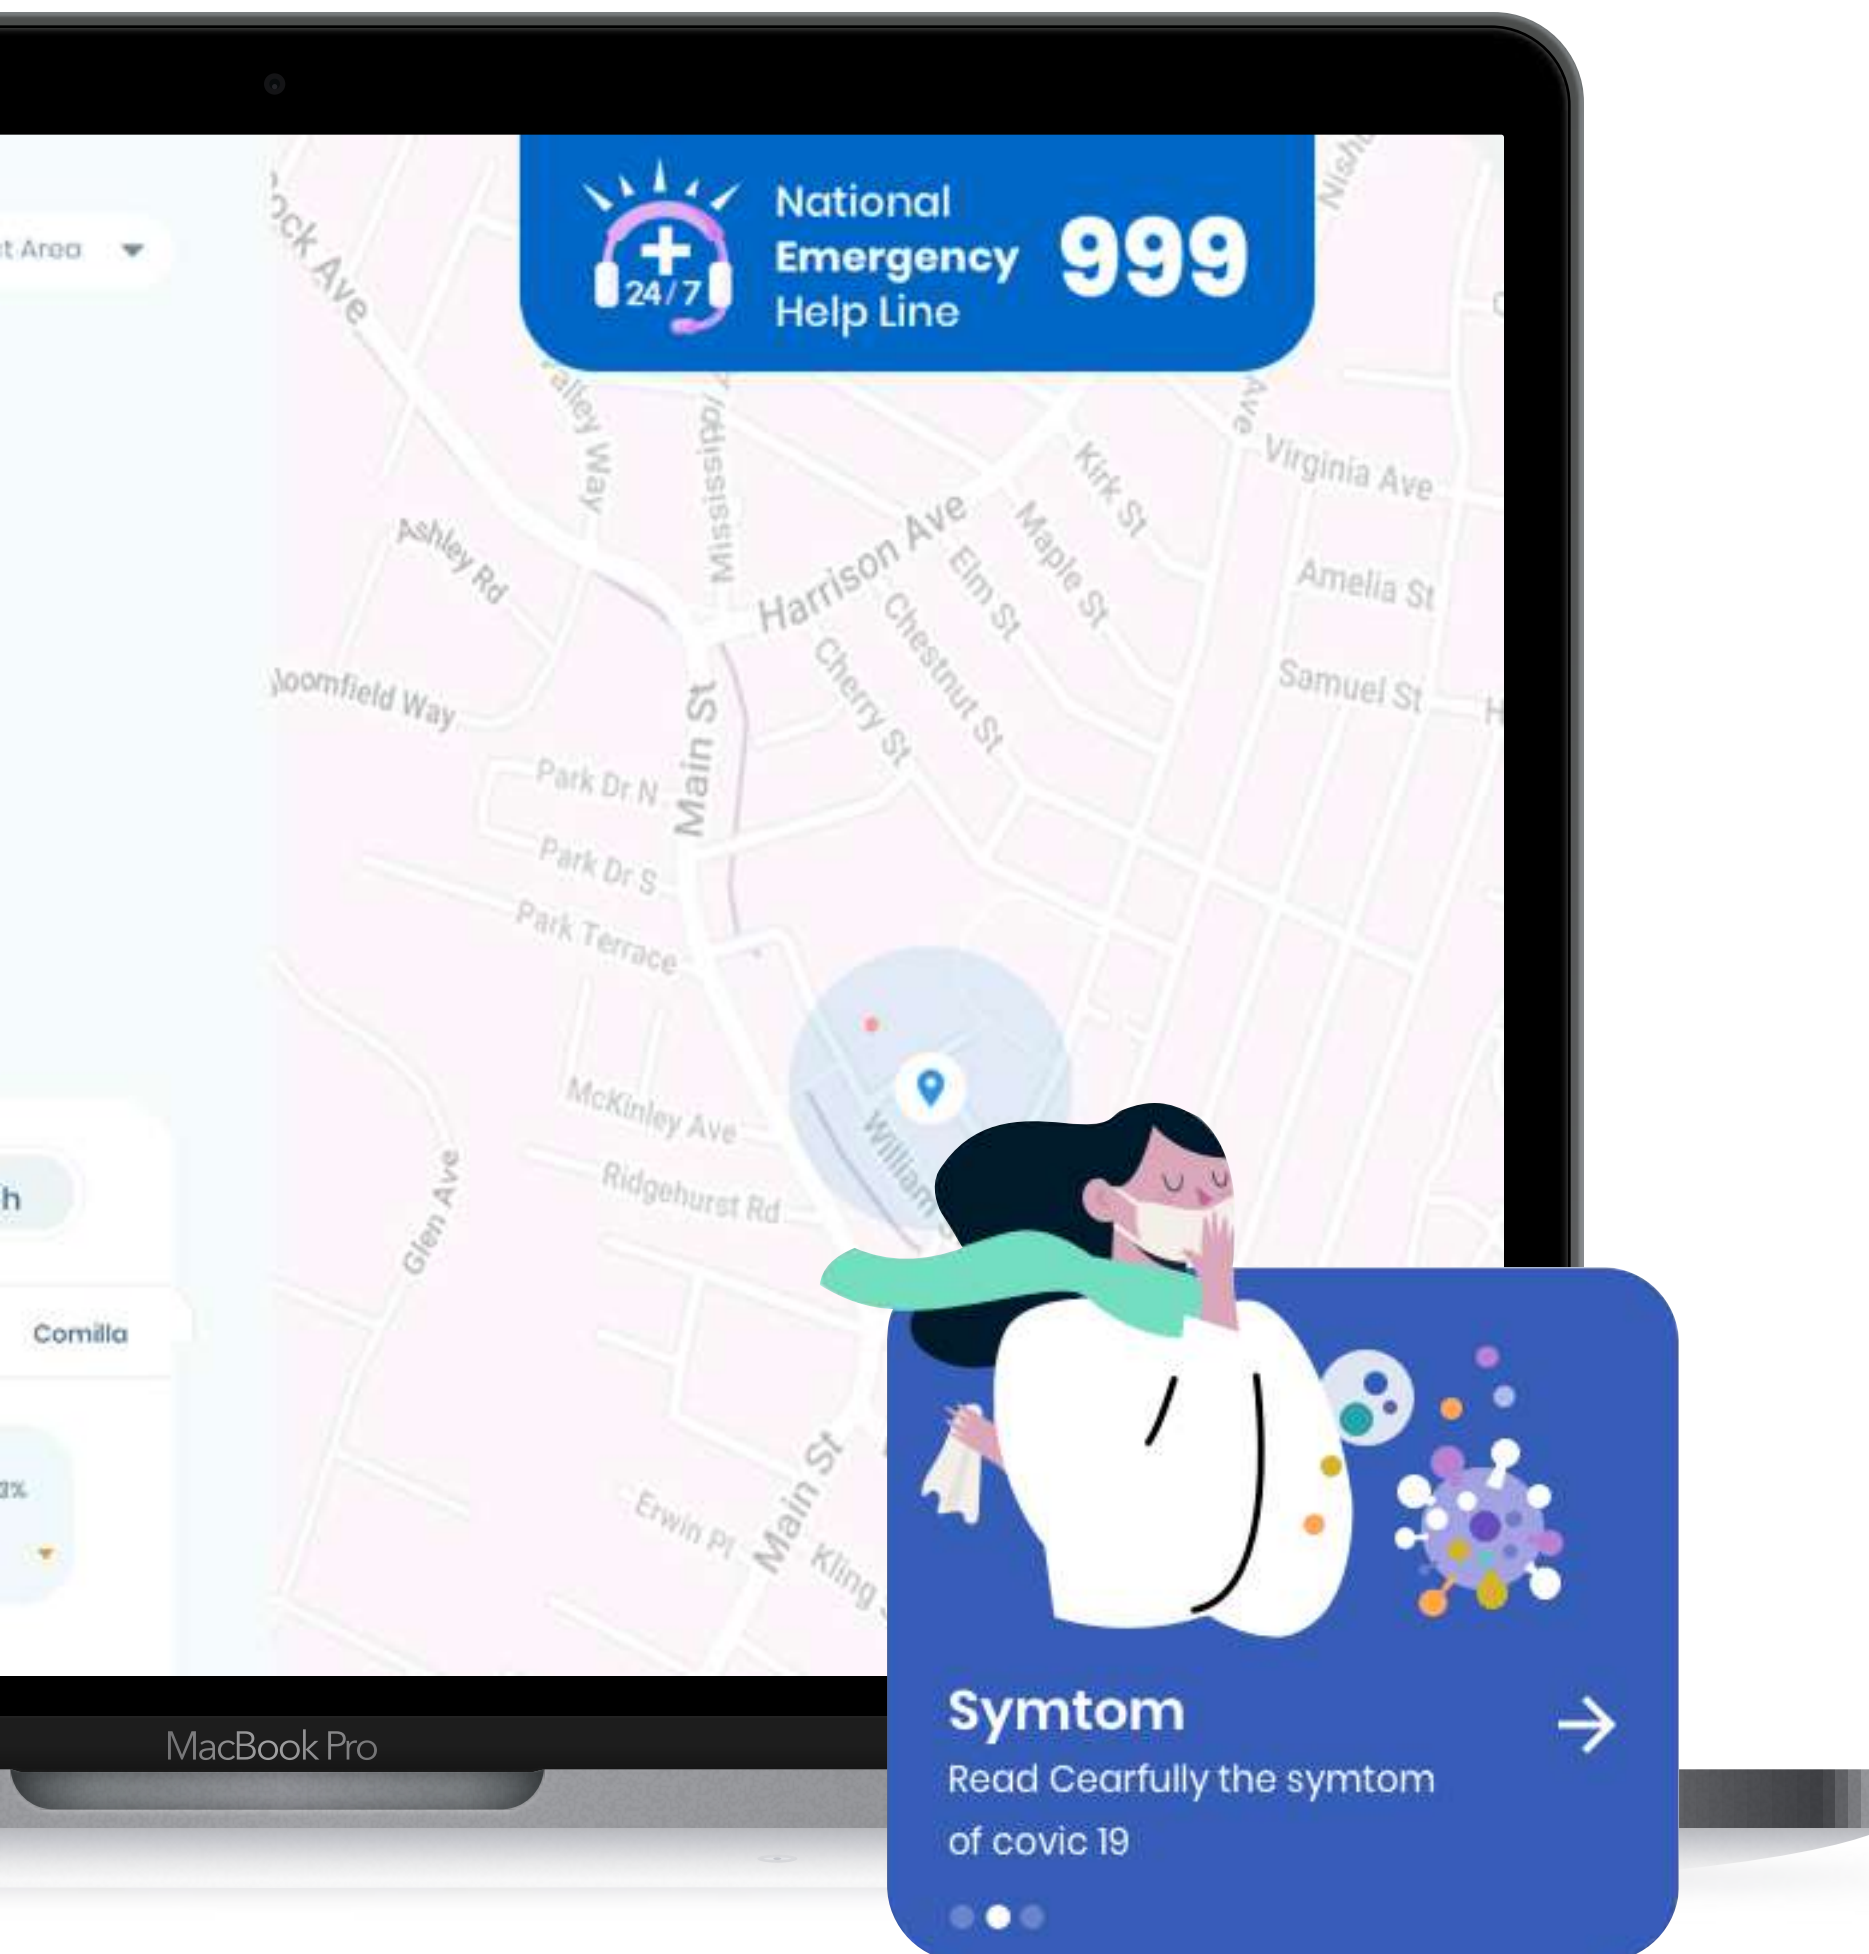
t Area

ck Ave

24/7

National Emergency Help Line

999

Nish

Valley Way

Mississippi

Ave

Virginia Ave

Kirk St

Ashley Rd

Harrison Ave

Elm St

Maple St

Amelia St

Chestnut St

Cherry St

Samuel St

loomfield Way

Main St

Park Dr N

Park Dr S

Park Terrace

McKinley Ave

William

Ridgehurst Rd

h

Glen Ave

Comilla

3%

Main St

Erwin Pl

Kling

MacBook Pro

Symtom

Read Cearfully the symtom of covic 19